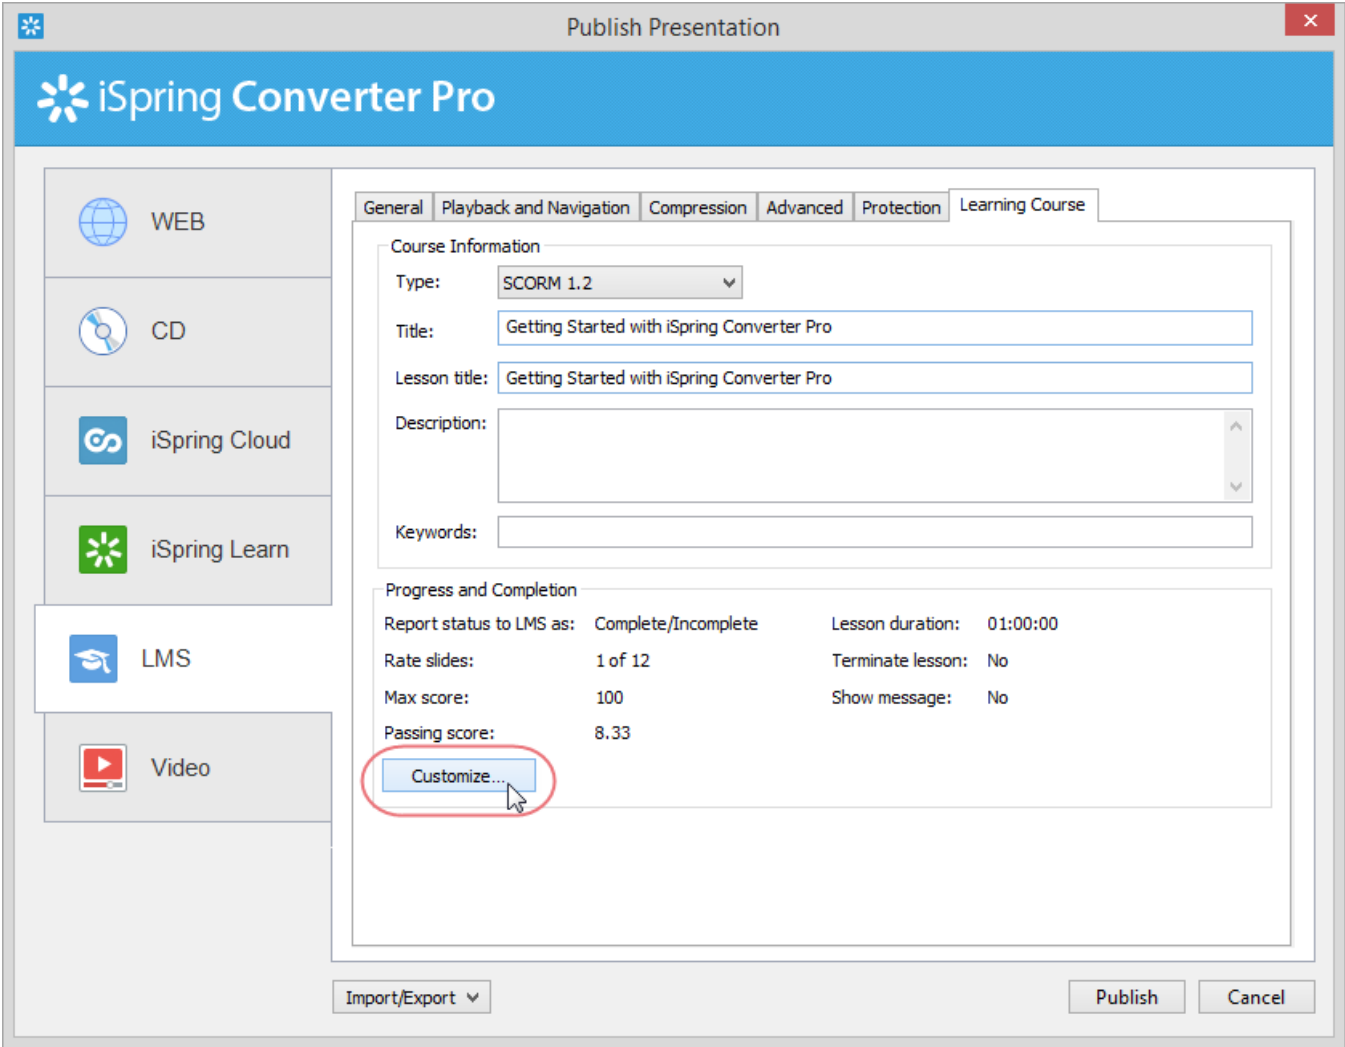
Publish Presentation

iSpring Converter Pro

WEB

CD

iSpring Cloud

iSpring Learn

LMS

Video

General | Playback and Navigation | Compression | Advanced | Protection | Learning Course

Course Information

Type: SCORM 1.2

Title: Getting Started with iSpring Converter Pro

Lesson title: Getting Started with iSpring Converter Pro

Description:

Keywords:

Progress and Completion

Report status to LMS as: Complete/Incomplete

Rate slides: 1 of 12

Max score: 100

Passing score: 8.33

Lesson duration: 01:00:00

Terminate lesson: No

Show message: No

Customize...

Import/Export

Publish

Cancel